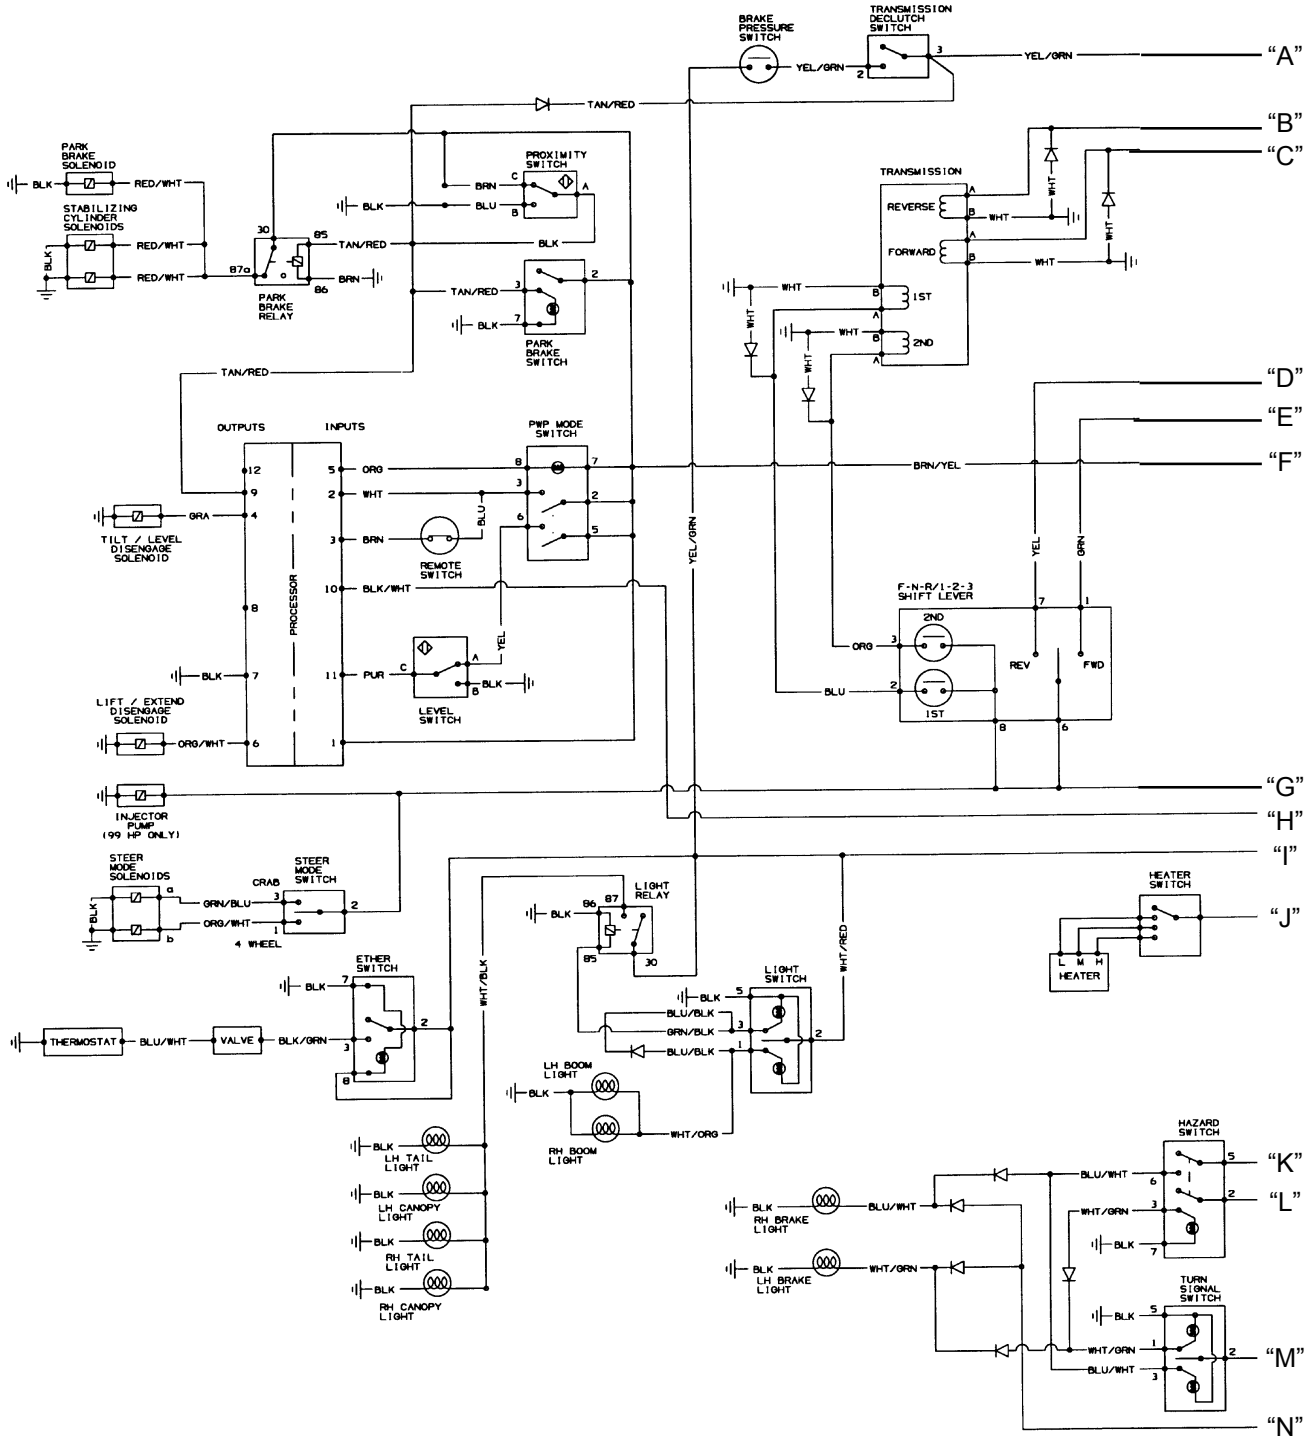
BRAKE PRESSURE SWITCH
TRANSMISSION DECLUTCH SWITCH
YEL/GRN
2
3
YEL/GRN
"A"
TAN/RED
"B"
"C"
PARK BRAKE SOLENOID
BLK
RED/WHT
STABILIZING CYLINDER SOLENOIDS
RED/WHT
RED/WHT
BLK
PROXIMITY SWITCH
BRN
C
A
BLK
BLU
B
30
85
TAN/RED
BLK
87a
86
BRN
PARK BRAKE RELAY
TAN/RED
3
2
BLK
7
PARK BRAKE SWITCH
TRANSMISSION
REVERSE
A
B
WHT
WHT
FORWARD
A
B
WHT
WHT
WHT
B
1ST
A
WHT
WHT
B
2ND
WHT
A
TAN/RED
"D"
OUTPUTS
INPUTS
PWP MODE SWITCH
"E"
12
5
ORG
8
7
BRN/YEL
"F"
9
2
WHT
3
2
TILT / LEVEL DISENGAGE SOLENOID
GRA
4
BLU
6
3
BRN
5
REMOTE SWITCH
YEL/GRN
YEL
GRN
PROCESSOR
10
BLK/WHT
F-N-R/1-2-3 SHIFT LEVER
8
7
1
2ND
ORG
3
REV
FWD
BLK
7
11
PUR
C
A
YEL
B
BLK
LEVEL SWITCH
BLU
2
1ST
LIFT / EXTEND DISENGAGE SOLENOID
ORG/WHT
6
1
8
6
"G"
INJECTOR PUMP (99 HP ONLY)
"H"
STEER MODE SOLENOIDS
"I"
CRAB
STEER MODE SWITCH
BLK
a
GRN/BLU
3
2
LIGHT RELAY
HEATER SWITCH
BLK
86
87
ORG/WHT
1
b
4 WHEEL
"J"
85
30
WHT/RED
L
M
H
HEATER
ETHER SWITCH
WHT/BLK
BLK
7
LIGHT SWITCH
BLK
5
BLU/BLK
THERMOSTAT
BLU/WHT
VALVE
BLK/GRN
2
GRN/BLK
3
2
3
BLU/BLK
1
8
LH BOOM LIGHT
BLK
RH BOOM LIGHT
WHT/ORG
BLK
LH TAIL LIGHT
HAZARD SWITCH
BLU/WHT
5
"K"
6
BLK
LH CANOPY LIGHT
BLK
RH BRAKE LIGHT
BLU/WHT
3
2
"L"
WHT/GRN
BLK
RH TAIL LIGHT
BLK
7
BLK
LH BRAKE LIGHT
WHT/GRN
BLK
RH CANOPY LIGHT
TURN SIGNAL SWITCH
BLK
5
WHT/GRN
1
2
"M"
BLU/WHT
3
"N"